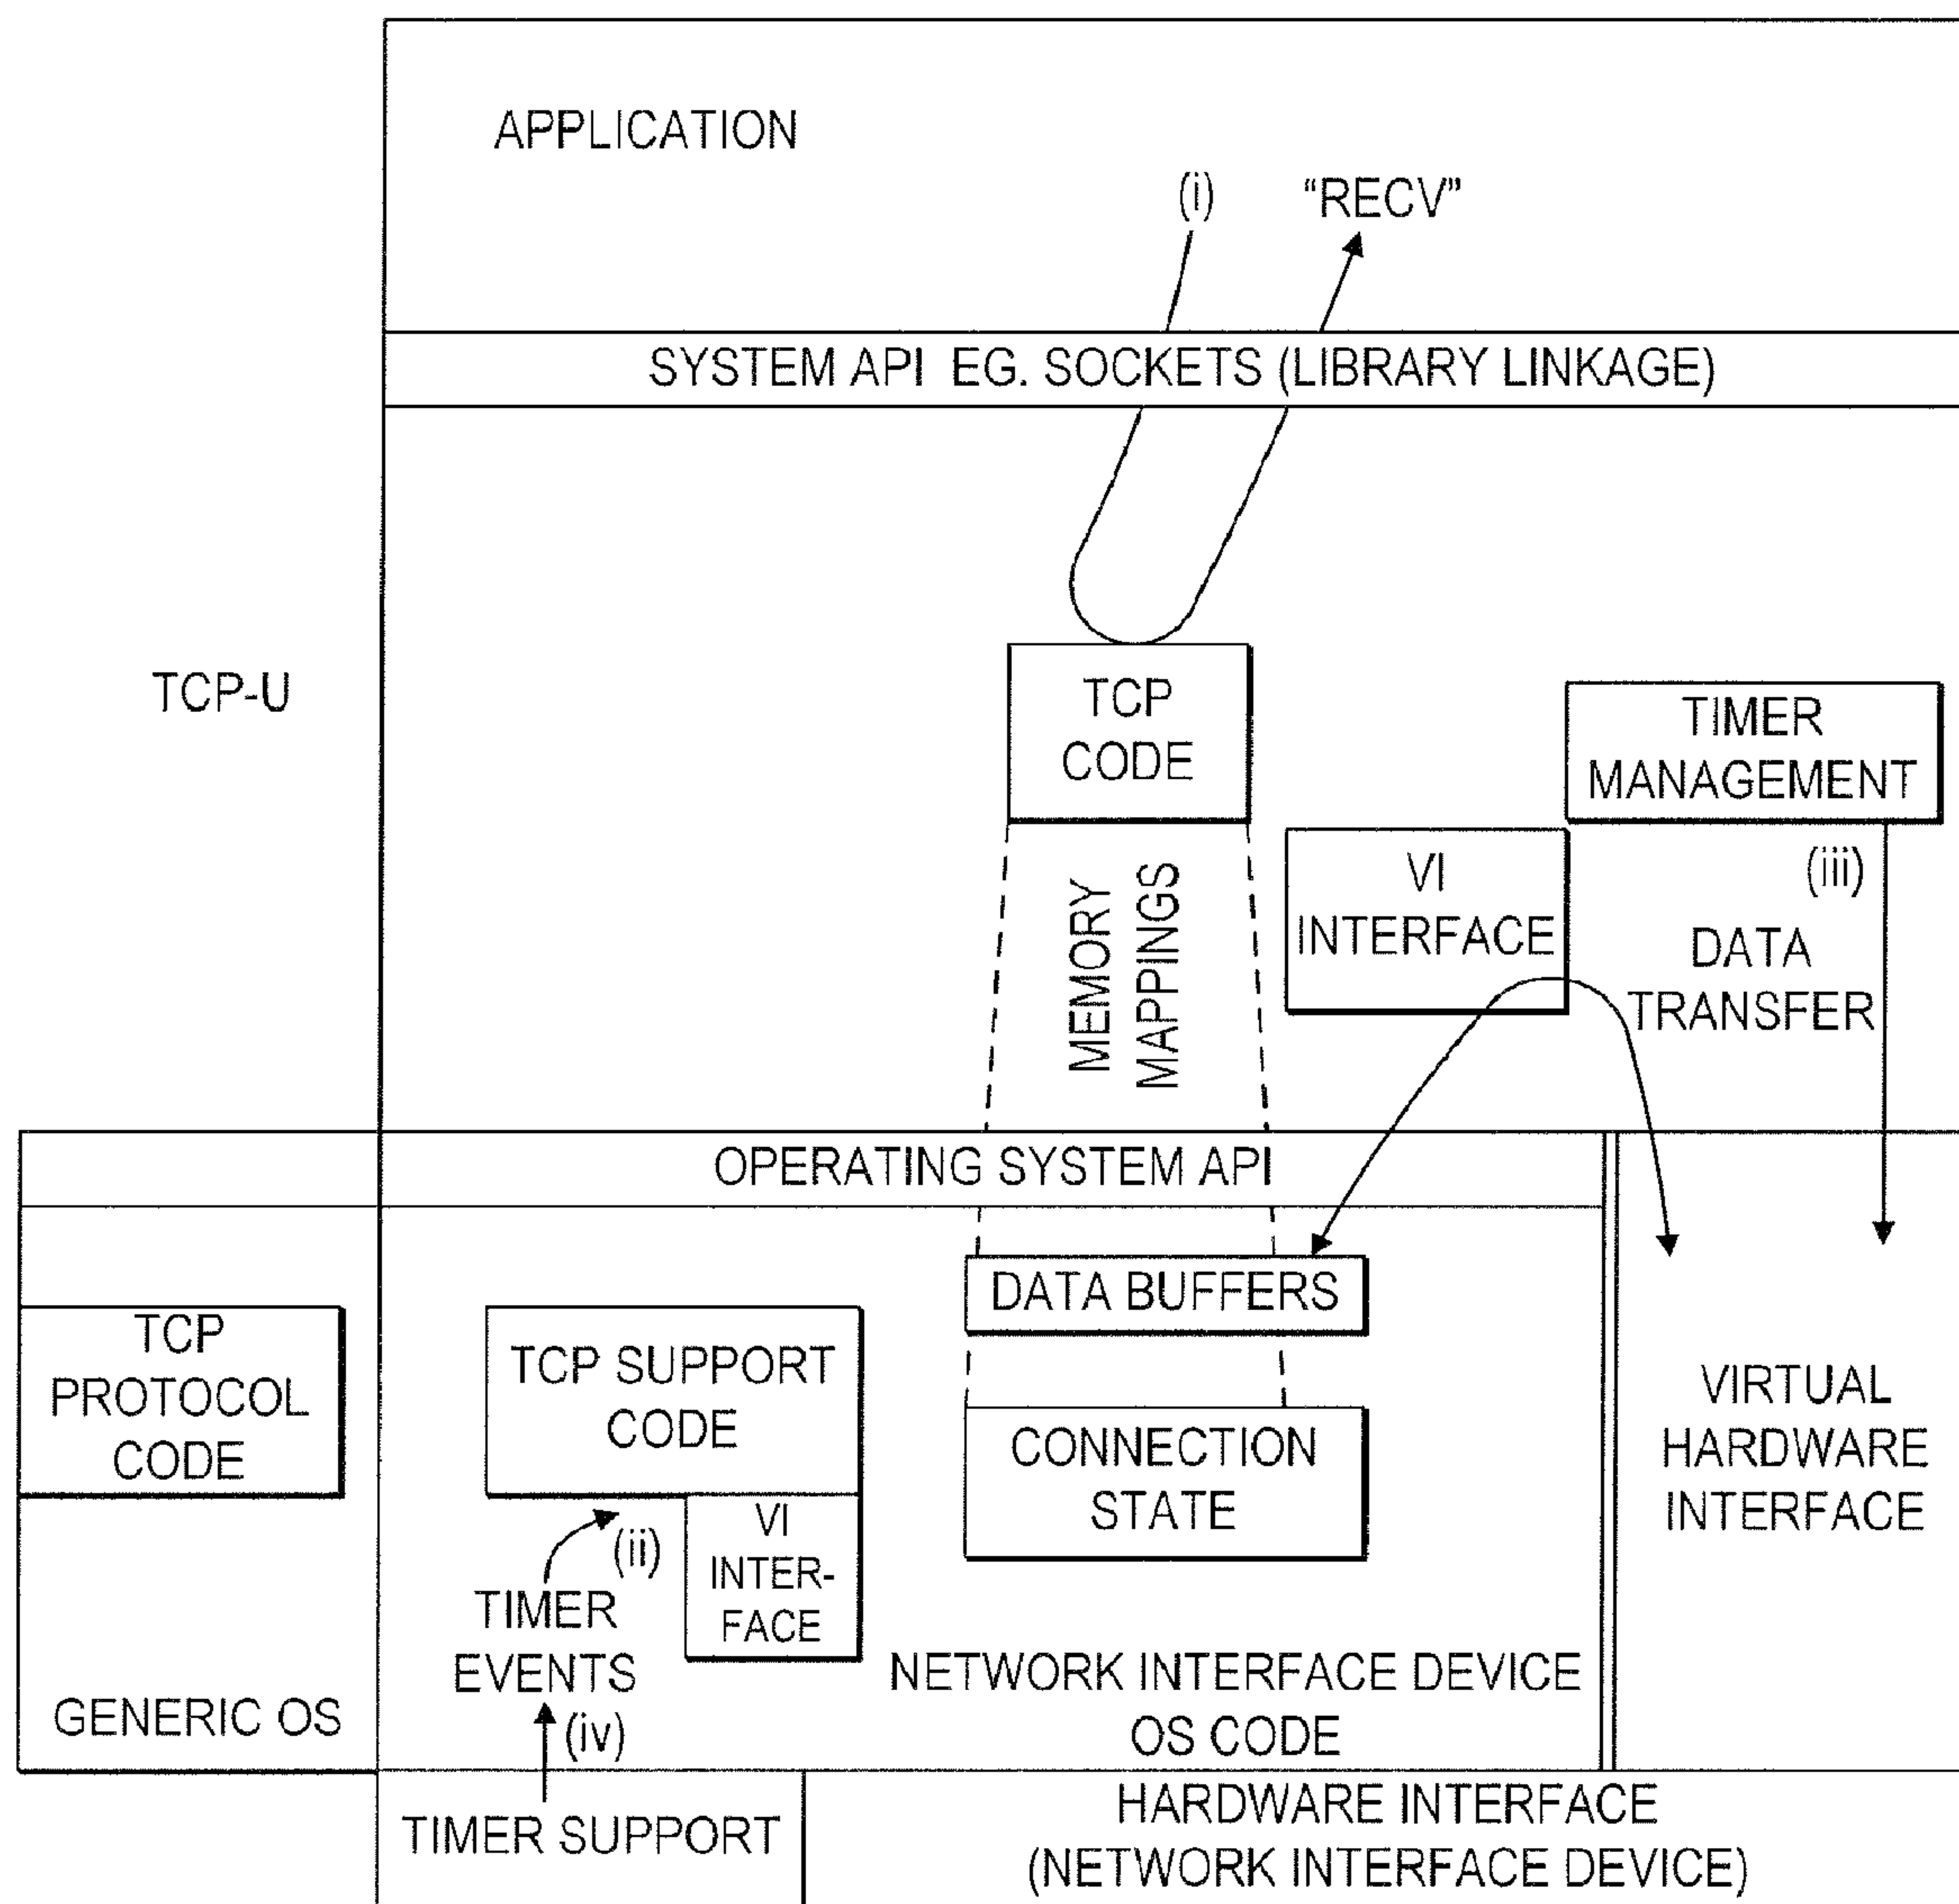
APPLICATION

(i) "RECV"

SYSTEM API EG. SOCKETS (LIBRARY LINKAGE)

TCP-U

TCP CODE

TIMER MANAGEMENT

MEMORY MAPPINGS

VI INTERFACE

(iii)

DATA TRANSFER

OPERATING SYSTEM API

DATA BUFFERS

TCP PROTOCOL CODE

TCP SUPPORT CODE

CONNECTION STATE

VIRTUAL HARDWARE INTERFACE

VI INTER-FACE

(ii)

TIMER EVENTS

(iv)

GENERIC OS

NETWORK INTERFACE DEVICE OS CODE

TIMER SUPPORT

HARDWARE INTERFACE (NETWORK INTERFACE DEVICE)